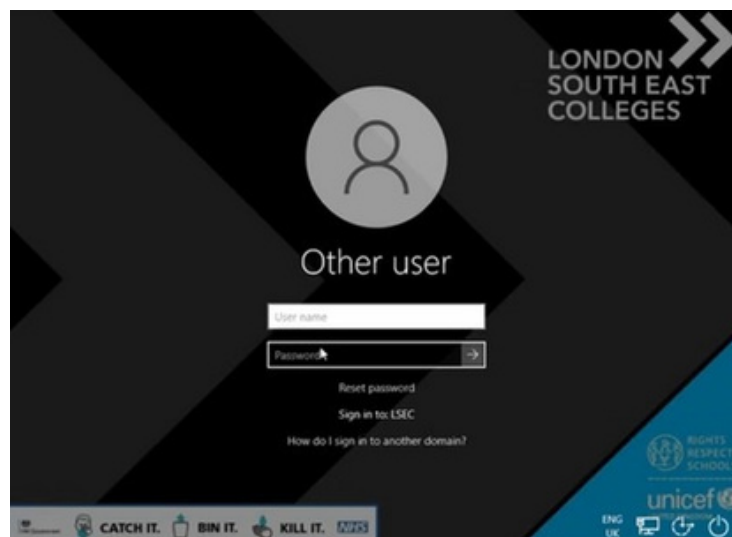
LONDON SOUTH EAST COLLEGES

Other user

User name

Password

Reset password

Sign in to: LSEC

How do I sign in to another domain?

RIGHTS RESPECTING SCHOOL

unicef

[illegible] CATCH IT. BIN IT. KILL IT. NHS

ENG UK